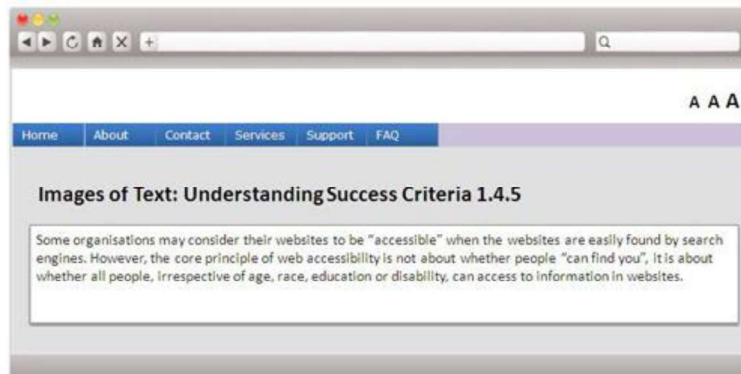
A A A

Home | About | Contact | Services | Support | FAQ

Images of Text: Understanding Success Criteria 1.4.5

Some organisations may consider their websites to be "accessible" when the websites are easily found by search engines. However, the core principle of web accessibility is not about whether people "can find you", it is about whether all people, irrespective of age, race, education or disability, can access to information in websites.